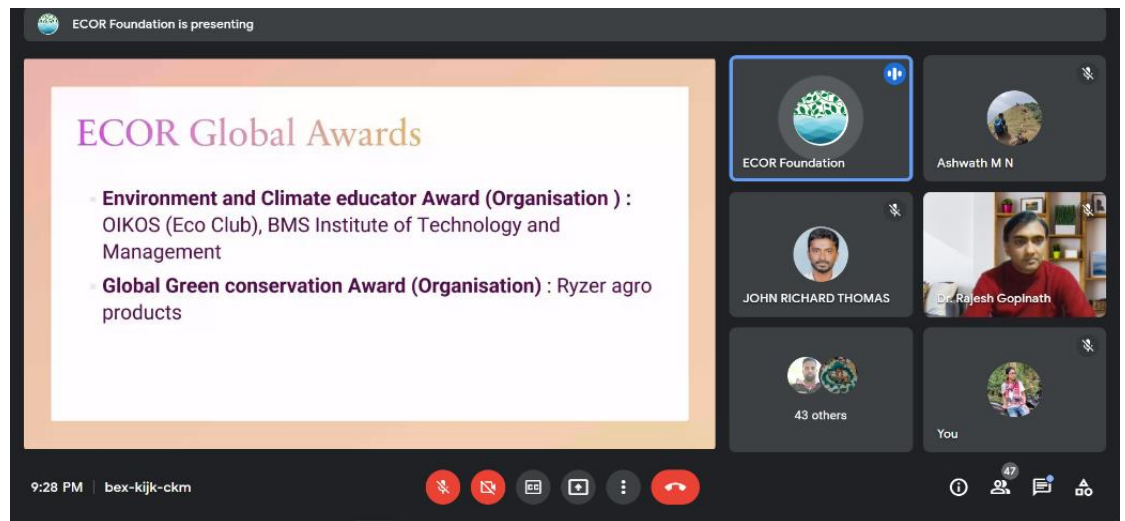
ECOR Foundation is presenting

ECOR Global Awards

Environment and Climate educator Award (Organisation ) : OIKOS (Eco Club), BMS Institute of Technology and Management

Global Green conservation Award (Organisation) : Ryzer agro products

ECOR Foundation

Ashwath M N

JOHN RICHARD THOMAS

Dr. Rajesh Gopinath

43 others

You

9:28 PM | bex-kijk-ckm

47